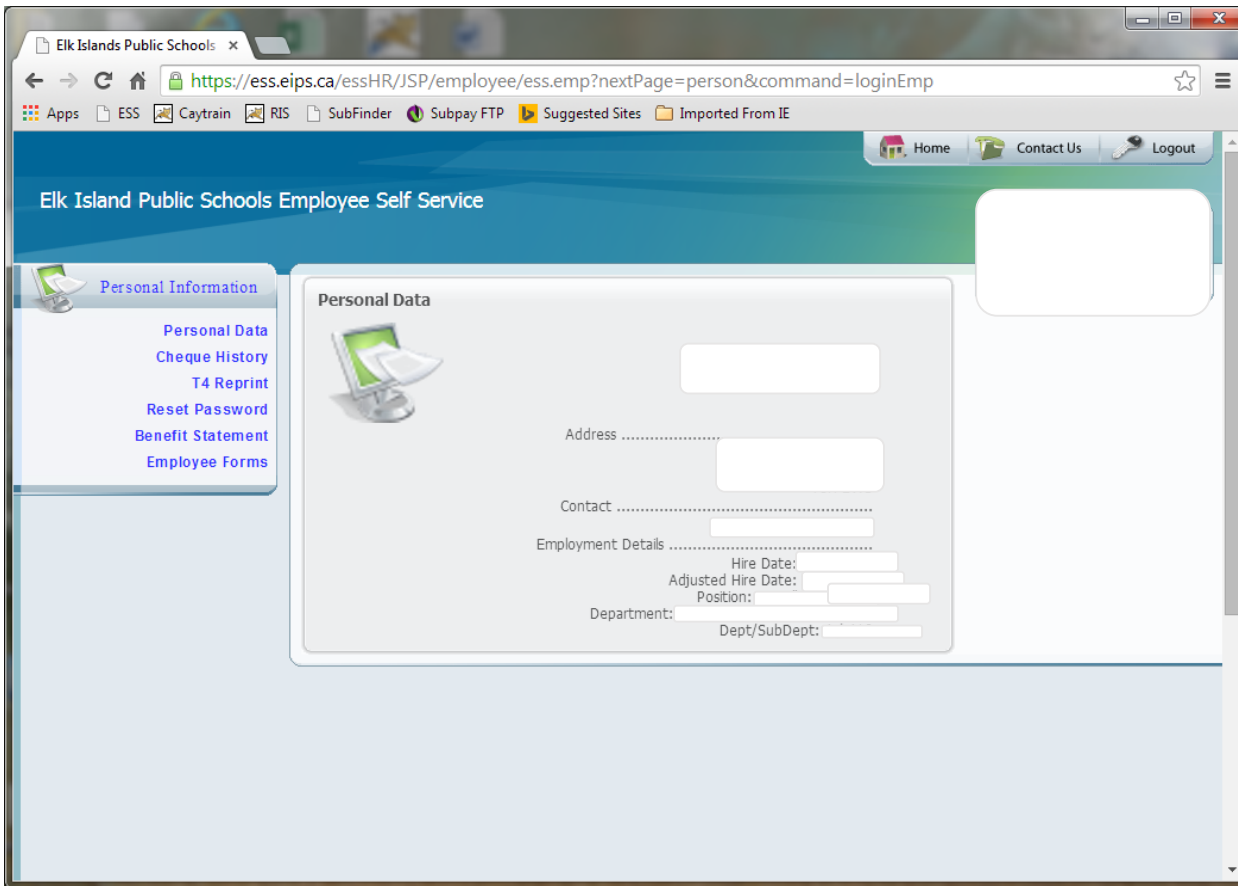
Elk Islands Public Schools ×

https://ess.eips.ca/essHR/JSP/employee/ess.emp?nextPage=person&command=loginEmp

Apps ESS Caytrain RIS SubFinder Subpay FTP Suggested Sites Imported From IE

Home Contact Us Logout

Elk Island Public Schools Employee Self Service

Personal Information

Personal Data
Cheque History
T4 Reprint
Reset Password
Benefit Statement
Employee Forms

Personal Data

Address ....................

Contact ....................................................

Employment Details ........................................

Hire Date:
Adjusted Hire Date:
Position:
Department:
Dept/SubDept: